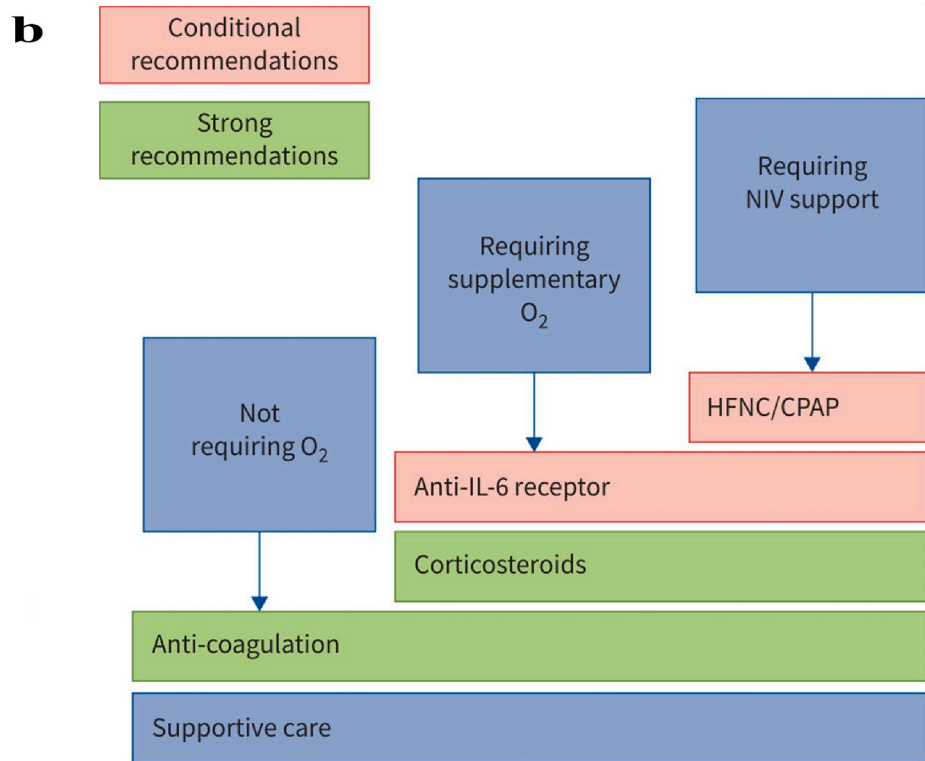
b

Conditional recommendations

Strong recommendations

Requiring NIV support

Requiring supplementary $O_2$

Not requiring $O_2$

HFNC/CPAP

Anti-IL-6 receptor

Corticosteroids

Anti-coagulation

Supportive care